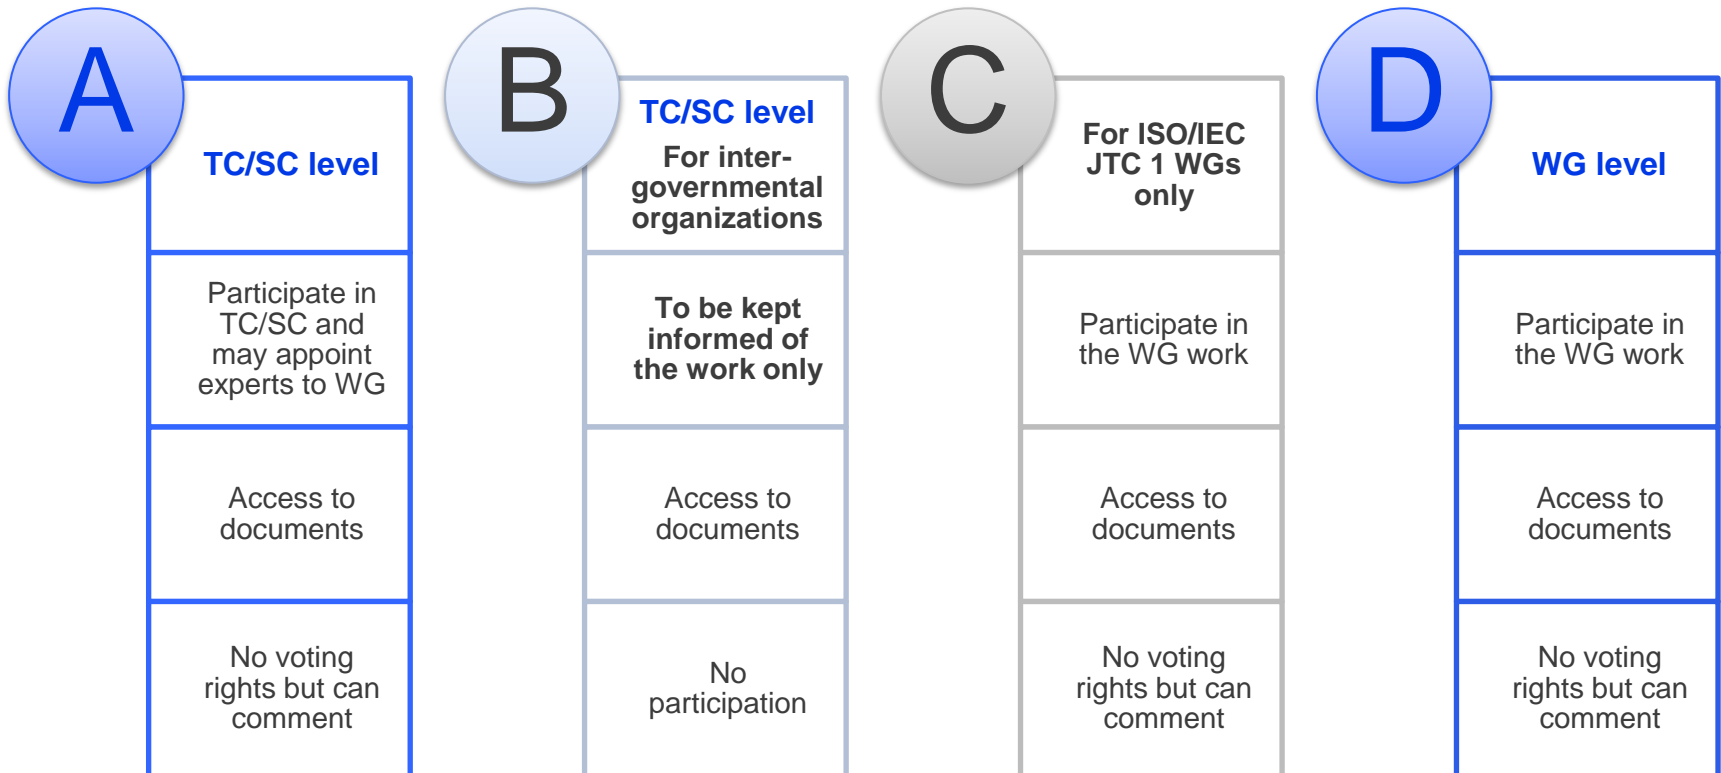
A

TC/SC level

Participate in TC/SC and may appoint experts to WG

Access to documents

No voting rights but can comment

B

TC/SC level

For inter-governmental organizations

To be kept informed of the work only

Access to documents

No participation

C

For ISO/IEC JTC 1 WGs only

Participate in the WG work

Access to documents

No voting rights but can comment

D

WG level

Participate in the WG work

Access to documents

No voting rights but can comment